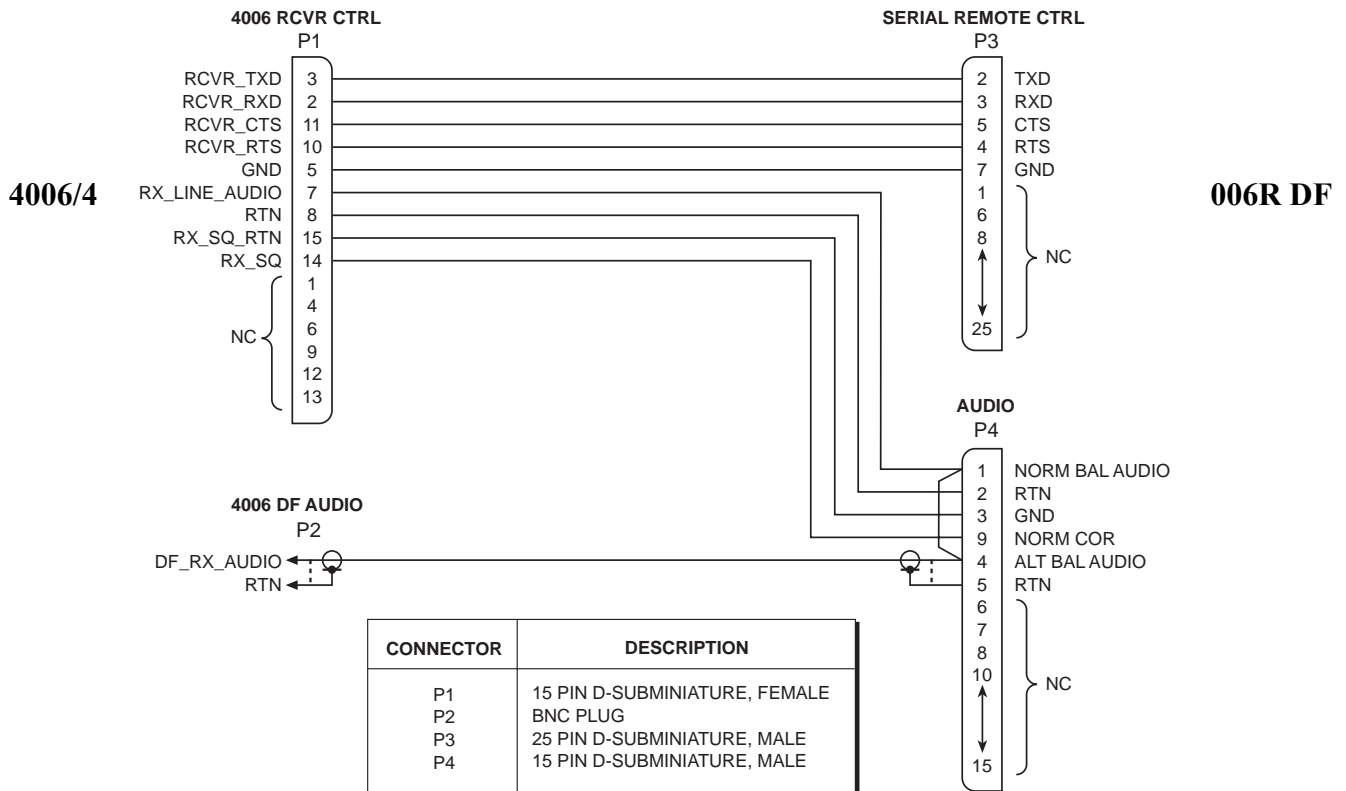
4006 RCVR CTRL
P1

RCVR_TXD 3
RCVR_RXD 2
RCVR_CTS 11
RCVR_RTS 10
GND 5
RX_LINE_AUDIO 7
RTN 8
RX_SQ_RTN 15
RX_SQ 14
1
4
NC 6
9
12
13

4006/4

SERIAL REMOTE CTRL
P3

2 TXD
3 RXD
5 CTS
4 RTS
7 GND
1
6
8 NC
25

006R DF

AUDIO
P4

1 NORM BAL AUDIO
2 RTN
3 GND
9 NORM COR
4 ALT BAL AUDIO
5 RTN
6
7
8 NC
10
15

4006 DF AUDIO
P2

DF_RX_AUDIO
RTN

| CONNECTOR | DESCRIPTION |
|---|---|
| P1 | 15 PIN D-SUBMINIATURE, FEMALE |
| P2 | BNC PLUG |
| P3 | 25 PIN D-SUBMINIATURE, MALE |
| P4 | 15 PIN D-SUBMINIATURE, MALE |